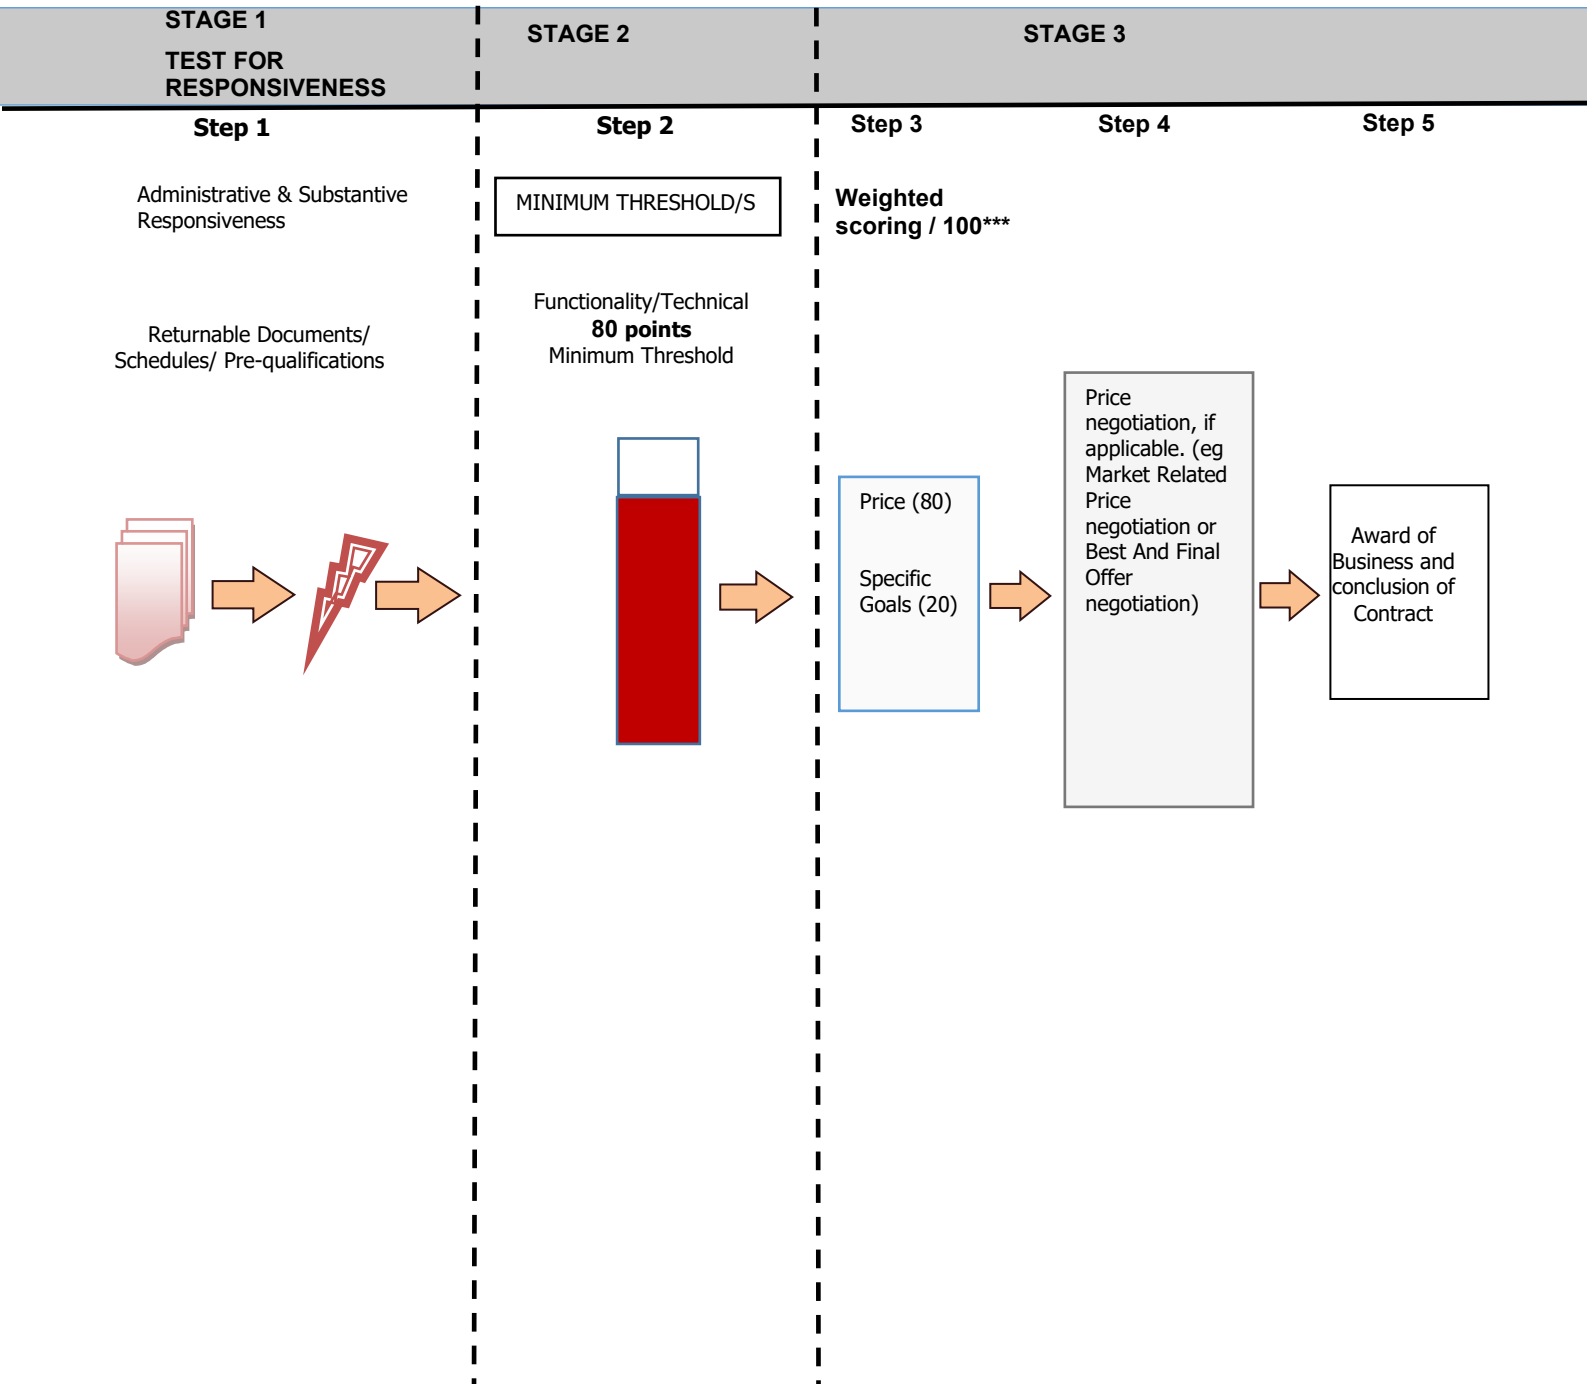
STAGE 1

TEST FOR RESPONSIVENESS

STAGE 2

STAGE 3

Step 1

Step 2

Step 3

Step 4

Step 5

Administrative & Substantive Responsiveness

Returnable Documents/ Schedules/ Pre-qualifications

MINIMUM THRESHOLD/S

Functionality/Technical
**80 points**
Minimum Threshold

Weighted scoring / 100***

Price (80)

Specific Goals (20)

Price negotiation, if applicable. (eg Market Related Price negotiation or Best And Final Offer negotiation)

Award of Business and conclusion of Contract